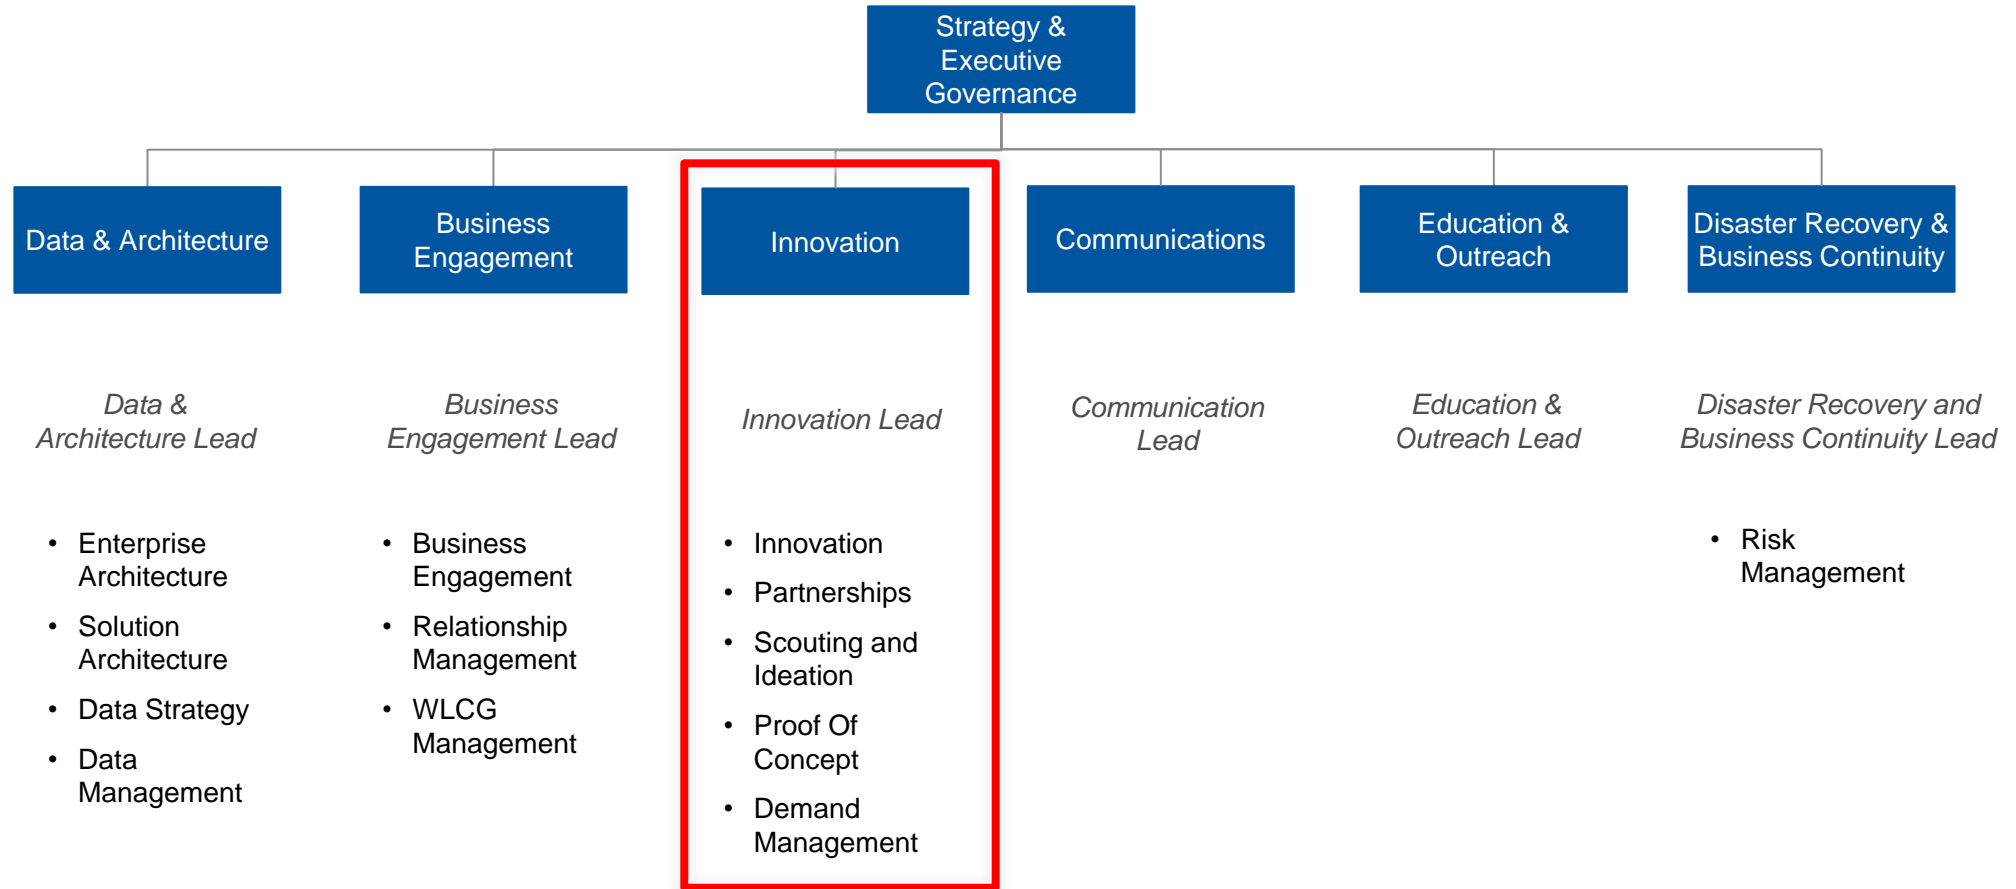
Strategy & Executive Governance

Data & Architecture

Business Engagement

Innovation

Communications

Education & Outreach

Disaster Recovery & Business Continuity

*Data & Architecture Lead*

*Business Engagement Lead*

*Innovation Lead*

*Communication Lead*

*Education & Outreach Lead*

*Disaster Recovery and Business Continuity Lead*

- Enterprise Architecture
- Solution Architecture
- Data Strategy
- Data Management

- Business Engagement
- Relationship Management
- WLCG Management

- Innovation
- Partnerships
- Scouting and Ideation
- Proof Of Concept
- Demand Management

- Risk Management